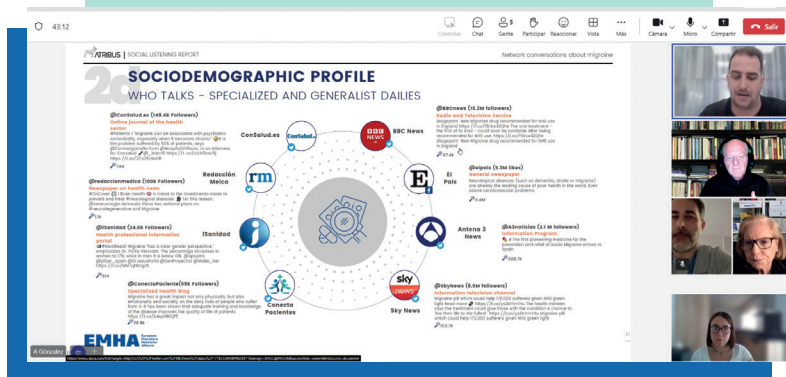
43:12

Controlar Chat Gente 3 Participar Reaccionar Vista Más Cámara Micro Compartir Salir

ATREVIA | SOCIAL LISTENING REPORT

Network conversations about migraine

2d

SOCIODEMOGRAPHIC PROFILE

WHO TALKS - SPECIALIZED AND GENERALIST DAILIES

@ConSalud.es (148.4k Followers)
Online journal of the health sector

ConSalud.es

@redaccionmedica (100k Followers)
Newspaper on health news

Redacción Médica

@iSanidad (24.5k Followers)
Health professional information portal

ISanidad

@ConectaPaciente (58k Followers)
Specialized Health blog

Conecta Pacientes

@BBCnews (15.2M followers)
Radio and Television Service

BBC News

@elpais (9.3M likes)
General newspaper

El País

@A3Noticias (2.1 M followers)
Information Program

Antena 3 News

@SkyNews (8.5M followers)
Information television channel

Sky News

EMHA

A González